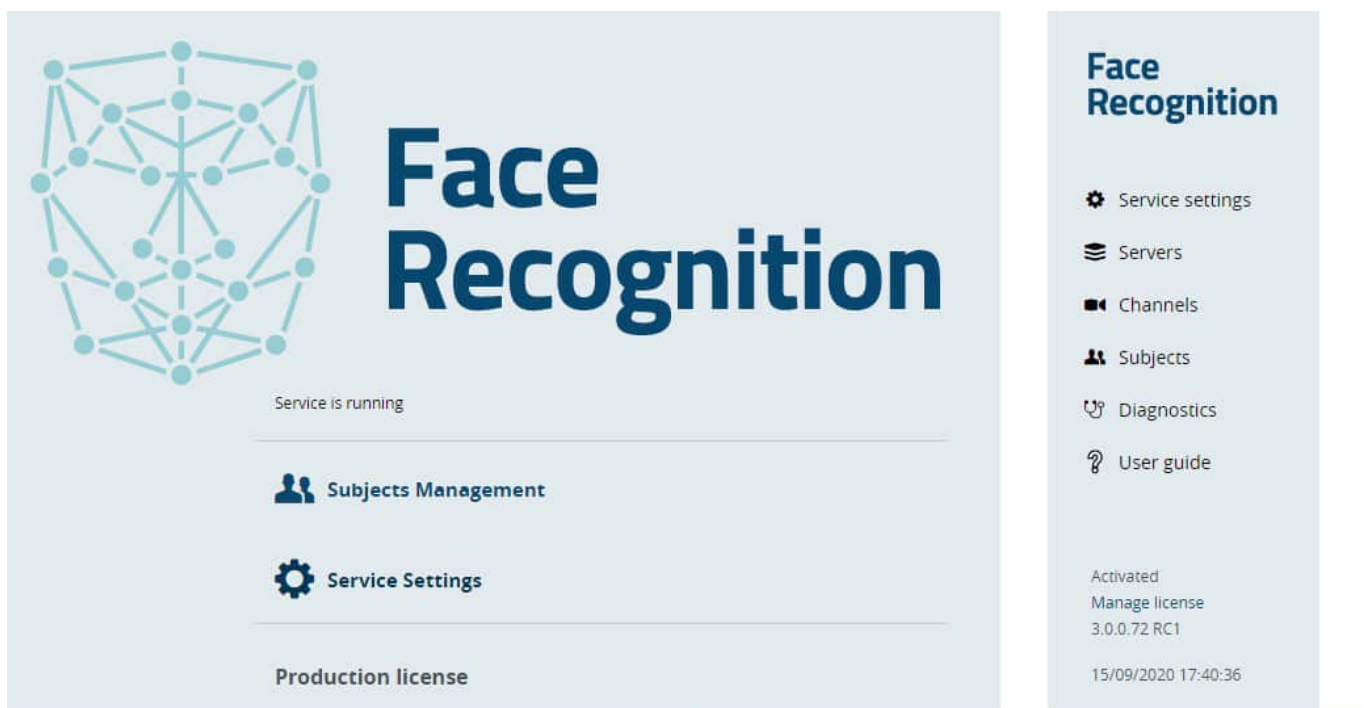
Face Recognition

Service is running

Subjects Management

Service Settings

Production license

Face Recognition

Service settings

Servers

Channels

Subjects

Diagnostics

User guide

Activated
Manage license
3.0.0.72 RC1

15/09/2020 17:40:36